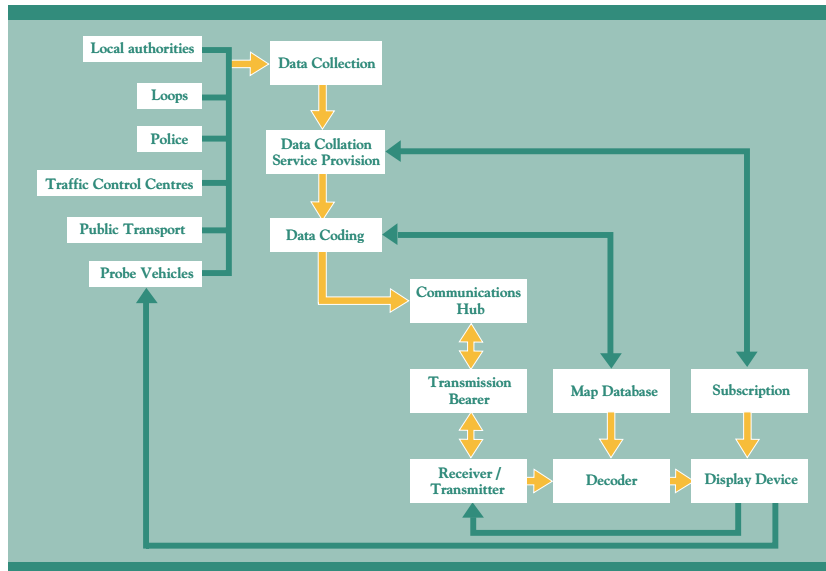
Local authorities
Loops
Police
Traffic Control Centres
Public Transport
Probe Vehicles

Data Collection
Data Collation Service Provision
Data Coding
Communications Hub
Transmission Bearer
Receiver / Transmitter
Map Database
Decoder
Subscription
Display Device